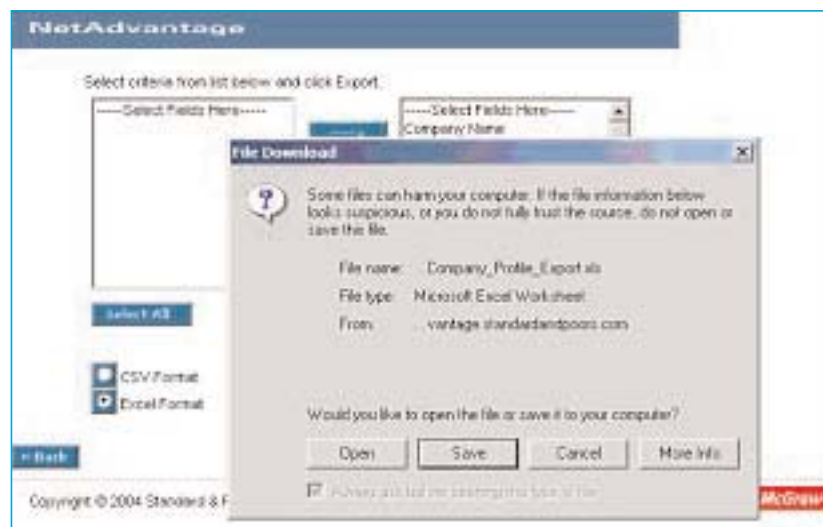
NetAdvantage

Select criteria from list below and click Export.

-----Select Fields Here-----

-----Select Fields Here-----
Company Name

File Download

Some files can harm your computer. If the file information below looks suspicious, or you do not fully trust the source, do not open or save this file.

File name: Company_Profile_Export.xls

File type: Microsoft Excel Worksheet

From: ...vantage.standardandpoors.com

Select All

CSV Format

Excel Format

Would you like to open the file or save it to your computer?

Open

Save

Cancel

More Info

« Back

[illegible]

Copyright © 2004 Standard & F

McGraw